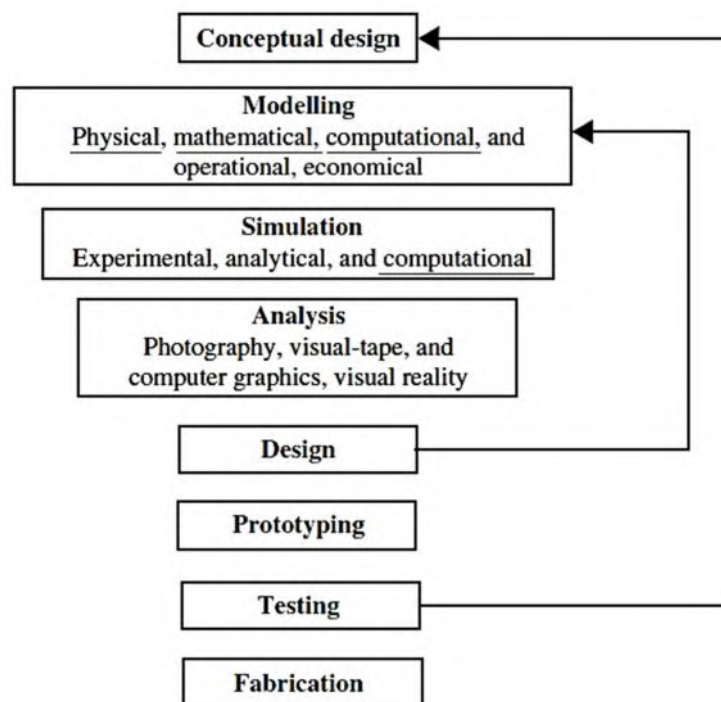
Conceptual design

Modelling
Physical, mathematical, computational, and operational, economical

Simulation
Experimental, analytical, and computational

Analysis
Photography, visual-tape, and computer graphics, visual reality

Design

Prototyping

Testing

Fabrication